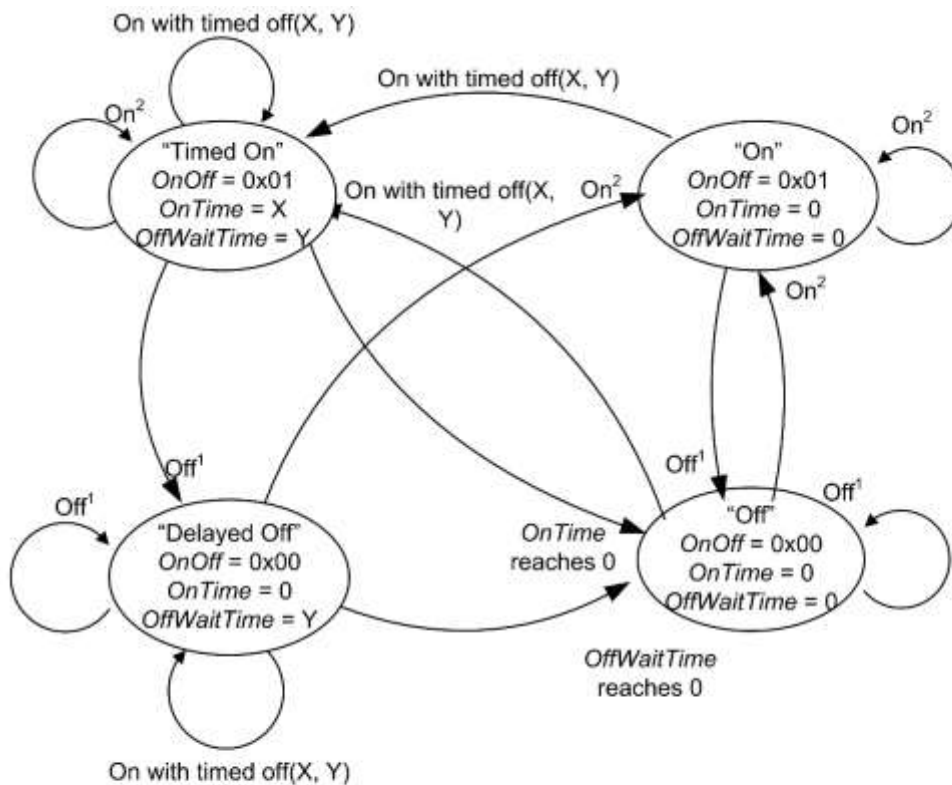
On with timed off(X, Y)

On with timed off(X, Y)

$On^2$

"Timed On"
OnOff = 0x01
OnTime = X
OffWaitTime = Y

On with timed off(X, Y)

$On^2$

"On"
OnOff = 0x01
OnTime = 0
OffWaitTime = 0

$On^2$

$On^2$

$Off^1$

$Off^1$

$Off^1$

$Off^1$

"Delayed Off"
OnOff = 0x00
OnTime = 0
OffWaitTime = Y

OnTime reaches 0

"Off"
OnOff = 0x00
OnTime = 0
OffWaitTime = 0

OffWaitTime reaches 0

On with timed off(X, Y)